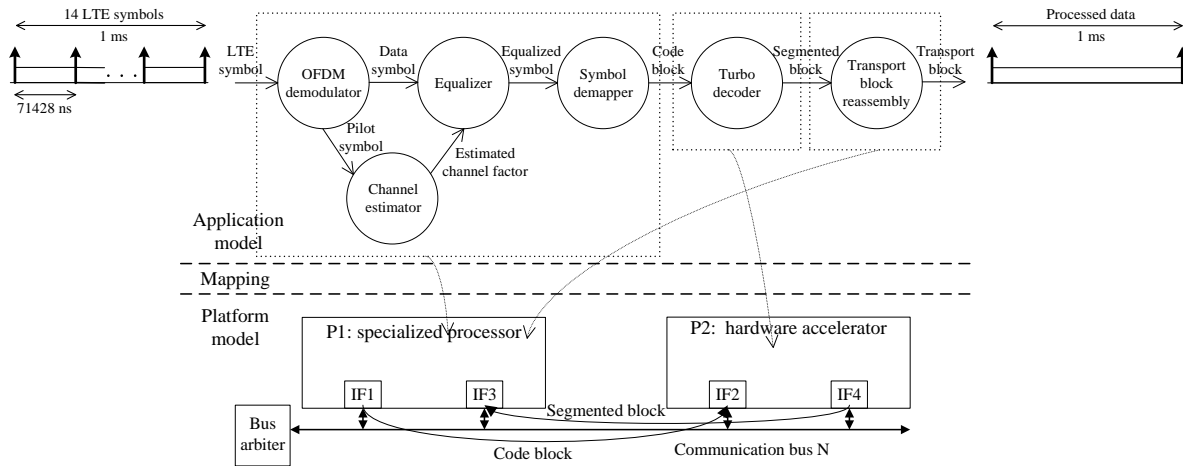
14 LTE symbols

1 ms

71428 ns

LTE symbol

OFDM demodulator

Data symbol

Equalizer

Equalized symbol

Symbol demapper

Code block

Turbo decoder

Segmented block

Transport block reassembly

Transport block

Processed data

1 ms

Pilot symbol

Estimated channel factor

Channel estimator

Application model

Mapping

Platform model

P1: specialized processor

P2: hardware accelerator

IF1

IF3

IF2

IF4

Segmented block

Bus arbiter

Code block

Communication bus N